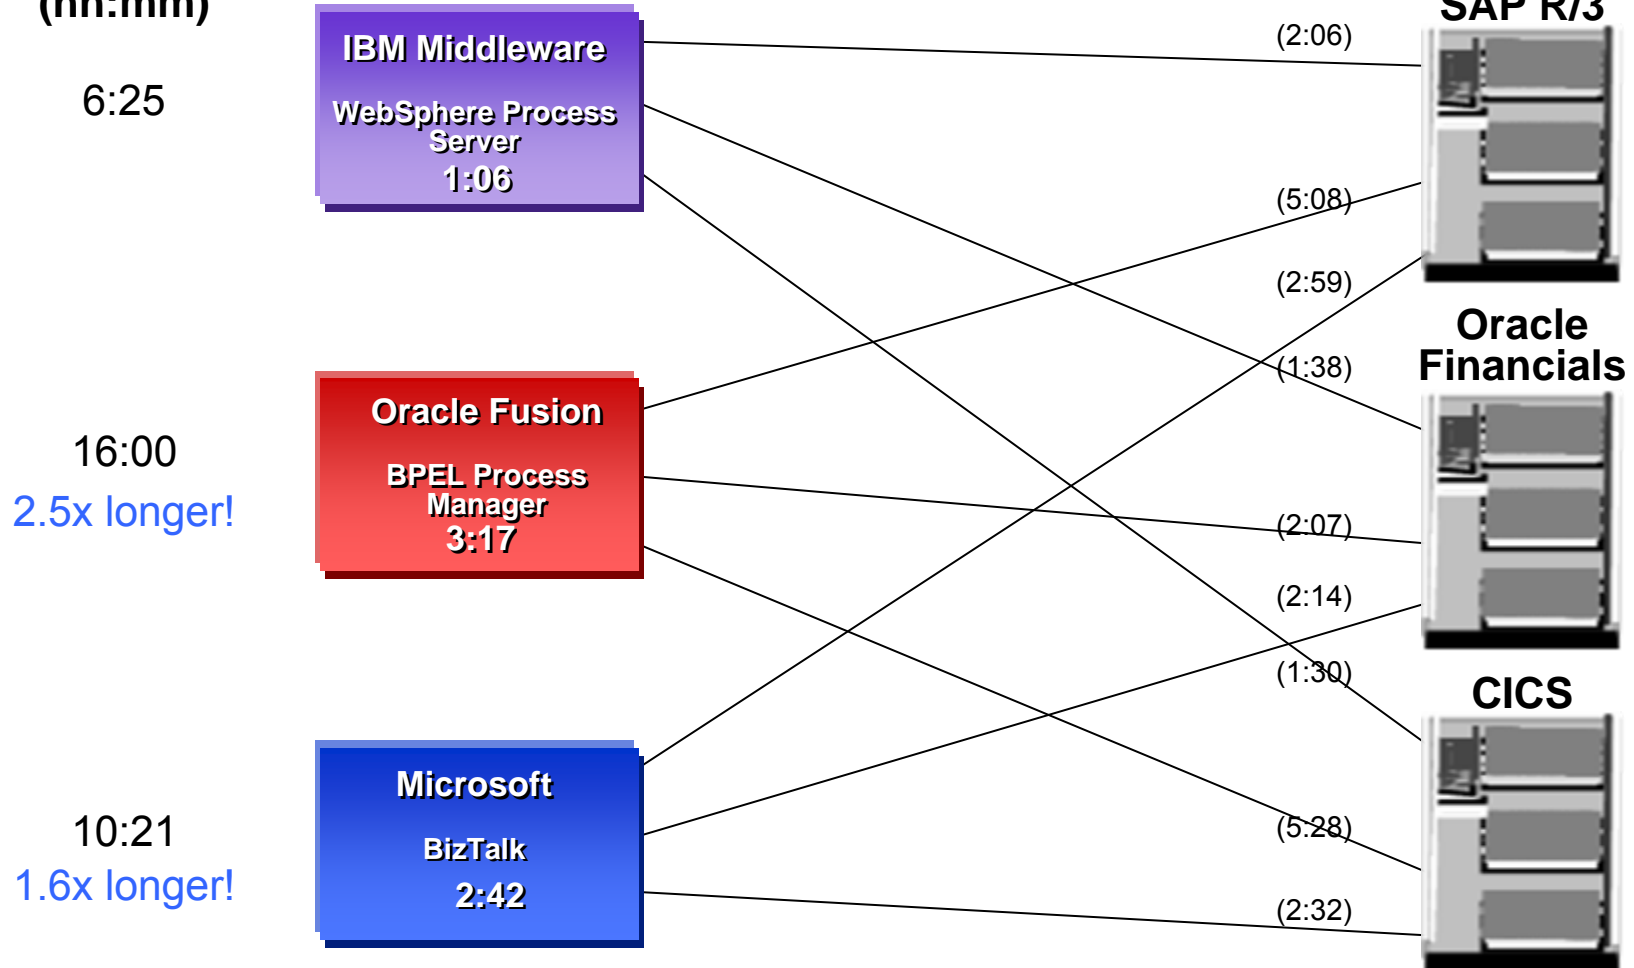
(hh:mm)

6:25

IBM Middleware

WebSphere Process Server

1:06

16:00

2.5x longer!

Oracle Fusion

BPEL Process Manager

3:17

10:21

1.6x longer!

Microsoft

BizTalk

2:42

(2:06)

(5:08)

(2:59)

(1:38)

(2:07)

(2:14)

(1:30)

(5:28)

(2:32)

SAP R/3

Oracle Financials

CICS